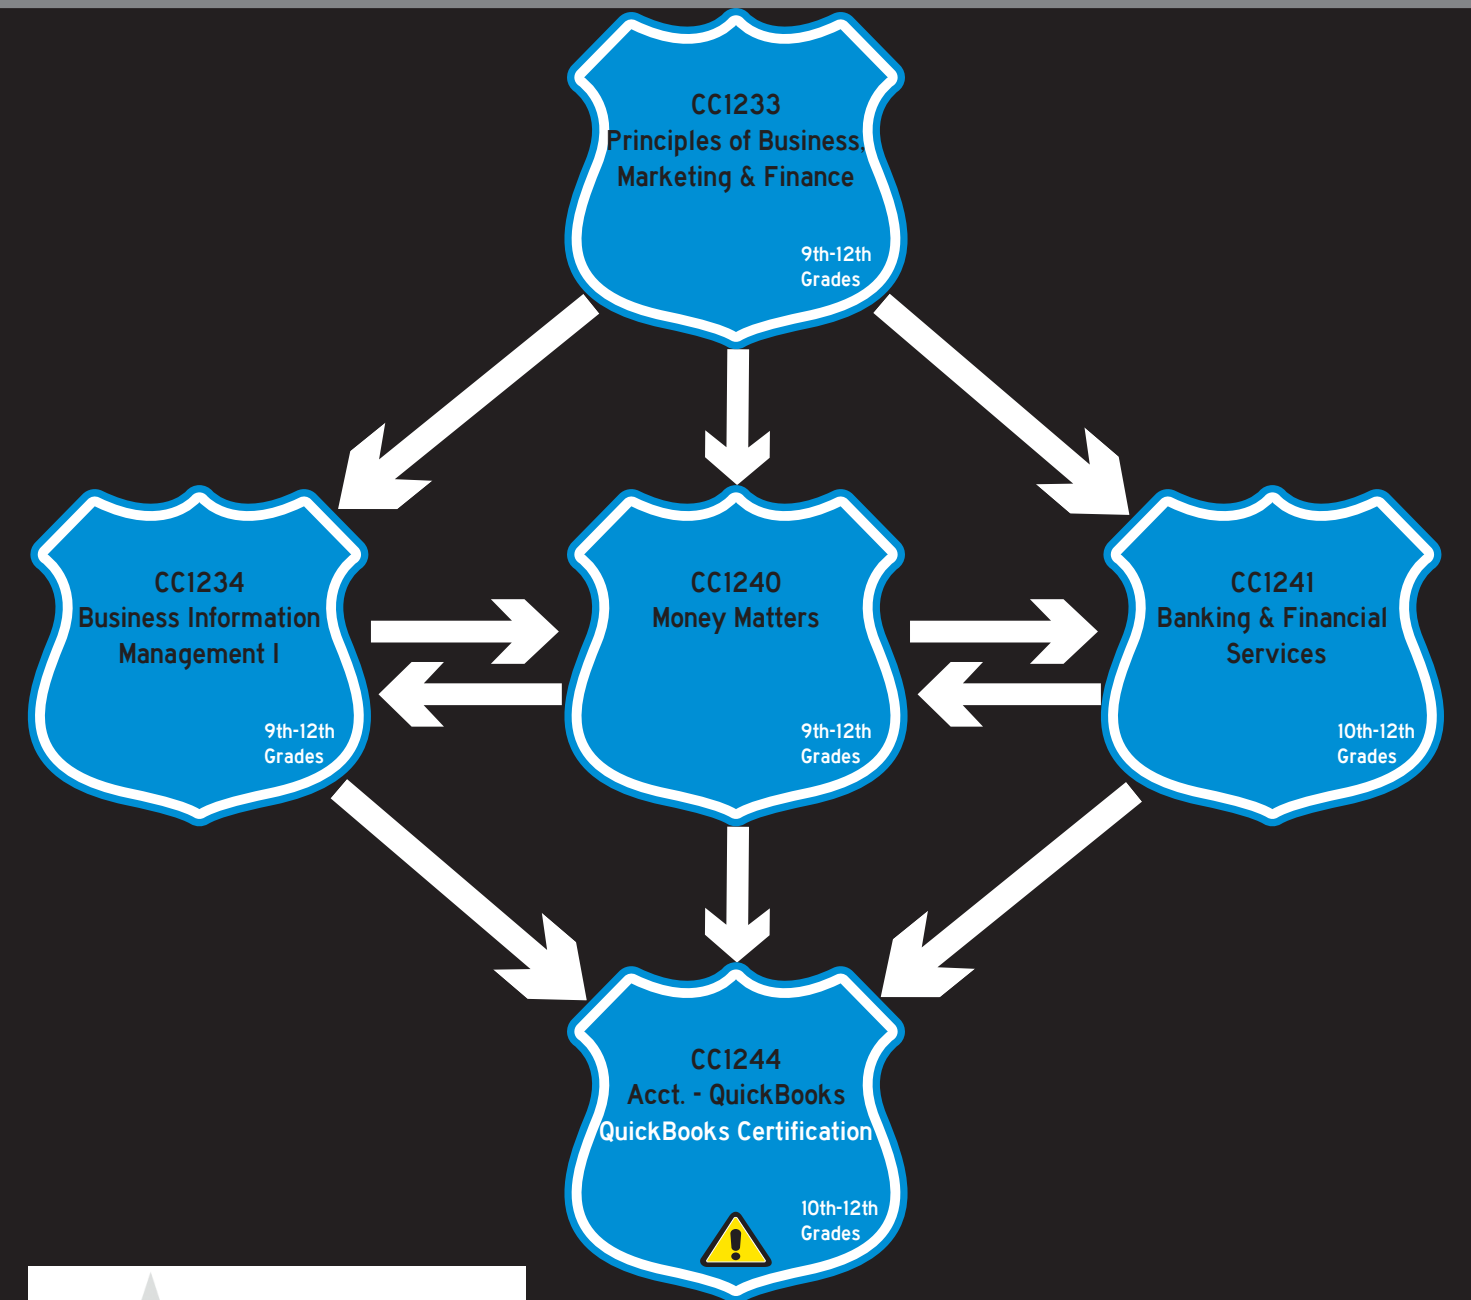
CC1233
Principles of Business, Marketing & Finance

9th-12th Grades

CC1234
Business Information Management I

9th-12th Grades

CC1240
Money Matters

9th-12th Grades

CC1241
Banking & Financial Services

10th-12th Grades

CC1244
Acct. - QuickBooks
QuickBooks Certification

10th-12th Grades